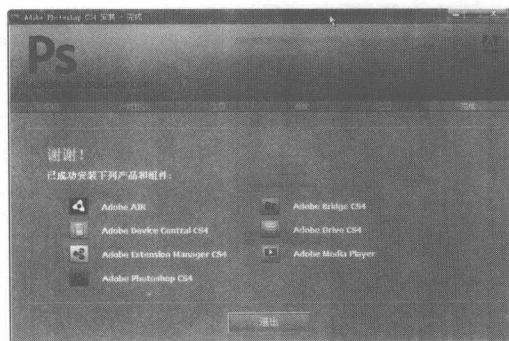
Adobe Photoshop CS4 安装 - 完成

Ps

谢谢！

已成功安装下列产品和组件：

Adobe AIR

Adobe Bridge CS4

Adobe Device Central CS4

Adobe Drive CS4

Adobe Extension Manager CS4

Adobe Media Player

Adobe Photoshop CS4

退出